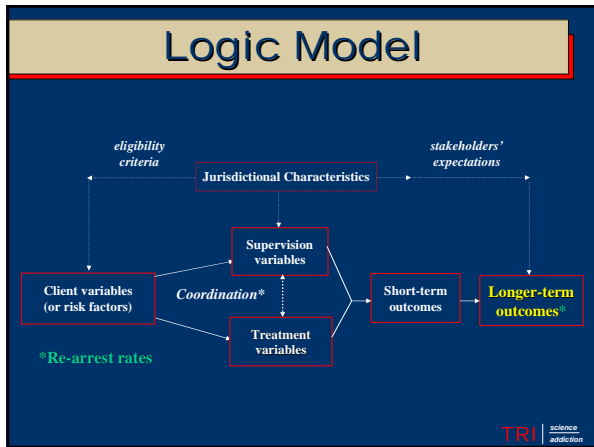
Logic Model

eligibility criteria

stakeholders' expectations

Jurisdictional Characteristics

Supervision variables

Client variables (or risk factors)

Coordination*

Short-term outcomes

Longer-term outcomes*

Treatment variables

*Re-arrest rates

TRI science addiction